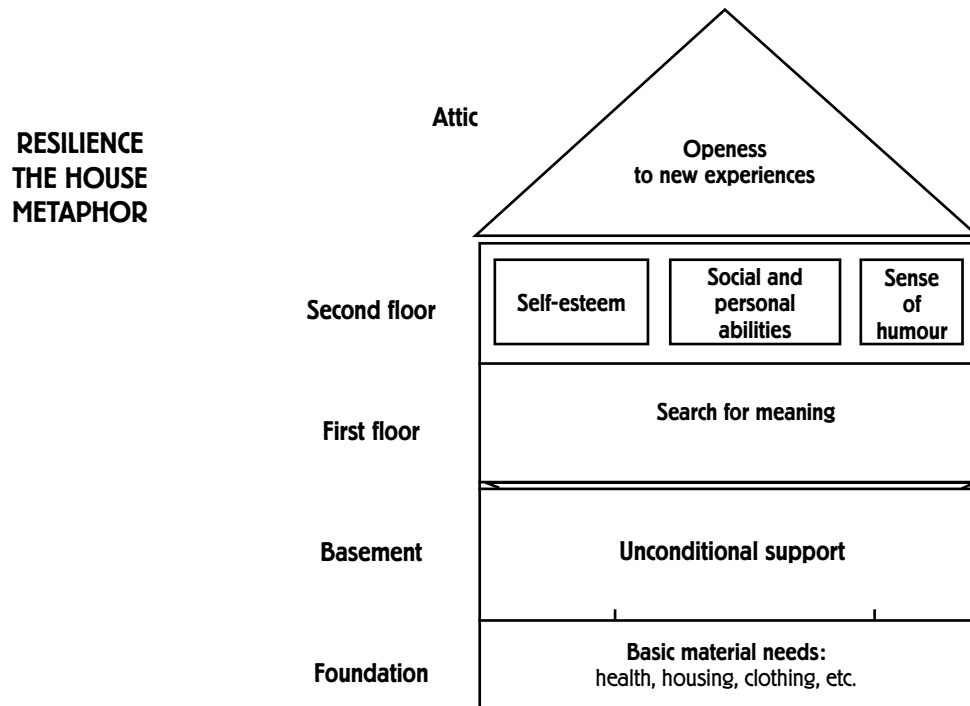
RESILIENCE
THE HOUSE
METAPHOR

Attic

Openess
to new experiences

Second floor

Self-esteem

Social and personal abilities

Sense of humour

First floor

Search for meaning

Basement

Unconditional support

Foundation

Basic material needs:
health, housing, clothing, etc.